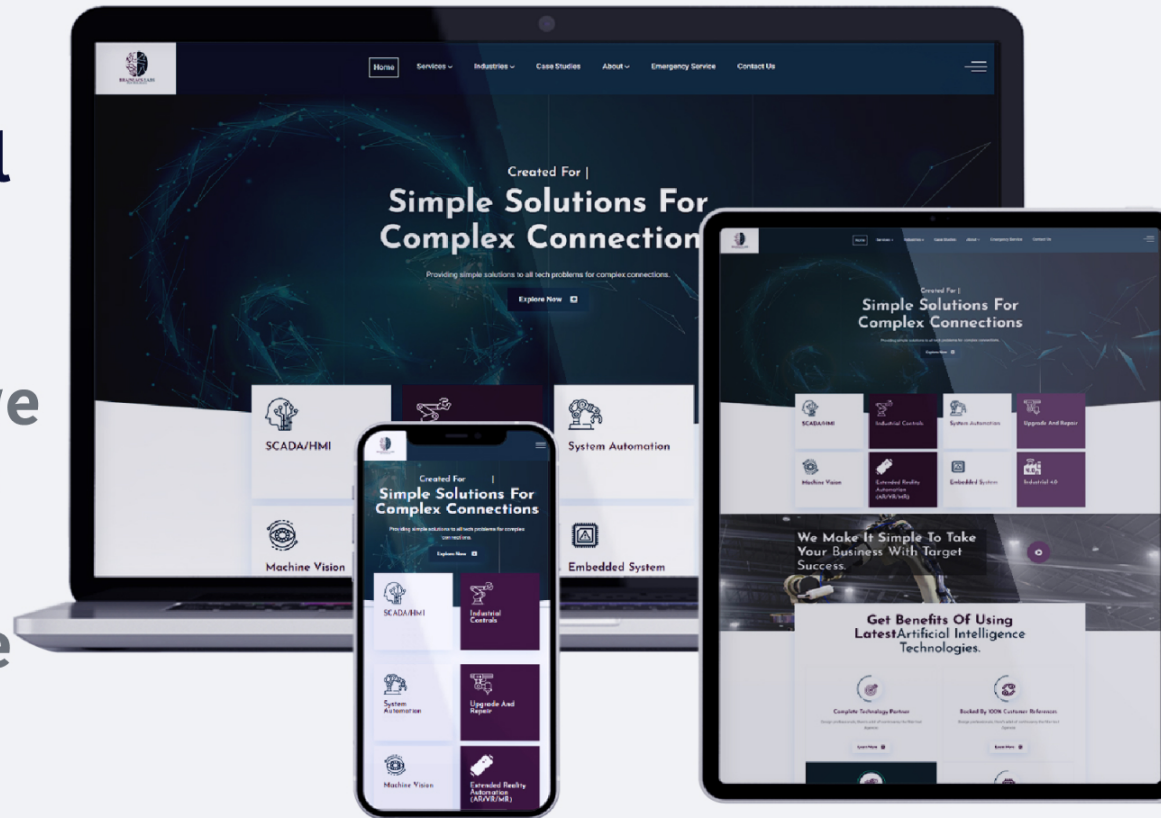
l

ve

e

Home Services Industries Case Studies About Emergency Service Contact Us

Created For |

Simple Solutions For Complex Connection

Providing simple solutions to all tech problems for complex connections.

Explore Now

SCADA/HMI

System Automation

Machine Vision

Embedded System

Created For |

Simple Solutions For Complex Connections

Providing simple solutions to all tech problems for complex connections.

Explore Now

SCADA/HMI

Industrial Controls

System Automation

Upgrade And Repair

Machine Vision

Extended Reality Automation (AR/VR/MR)

Home Services Industries Case Studies About Emergency Service Contact Us

Created For |

Simple Solutions For Complex Connections

Explore Now

SCADA/HMI

Industrial Controls

System Automation

Upgrade And Repair

Machine Vision

Extended Reality Automation (AR/VR/MR)

Embedded System

Industrial 4.0

We Make It Simple To Take Your Business With Target Success.

Get Benefits Of Using LatestArtificial Intelligence Technologies.

Complete Technology Partner

Backed By 100% Customer References

Learn More

Learn More